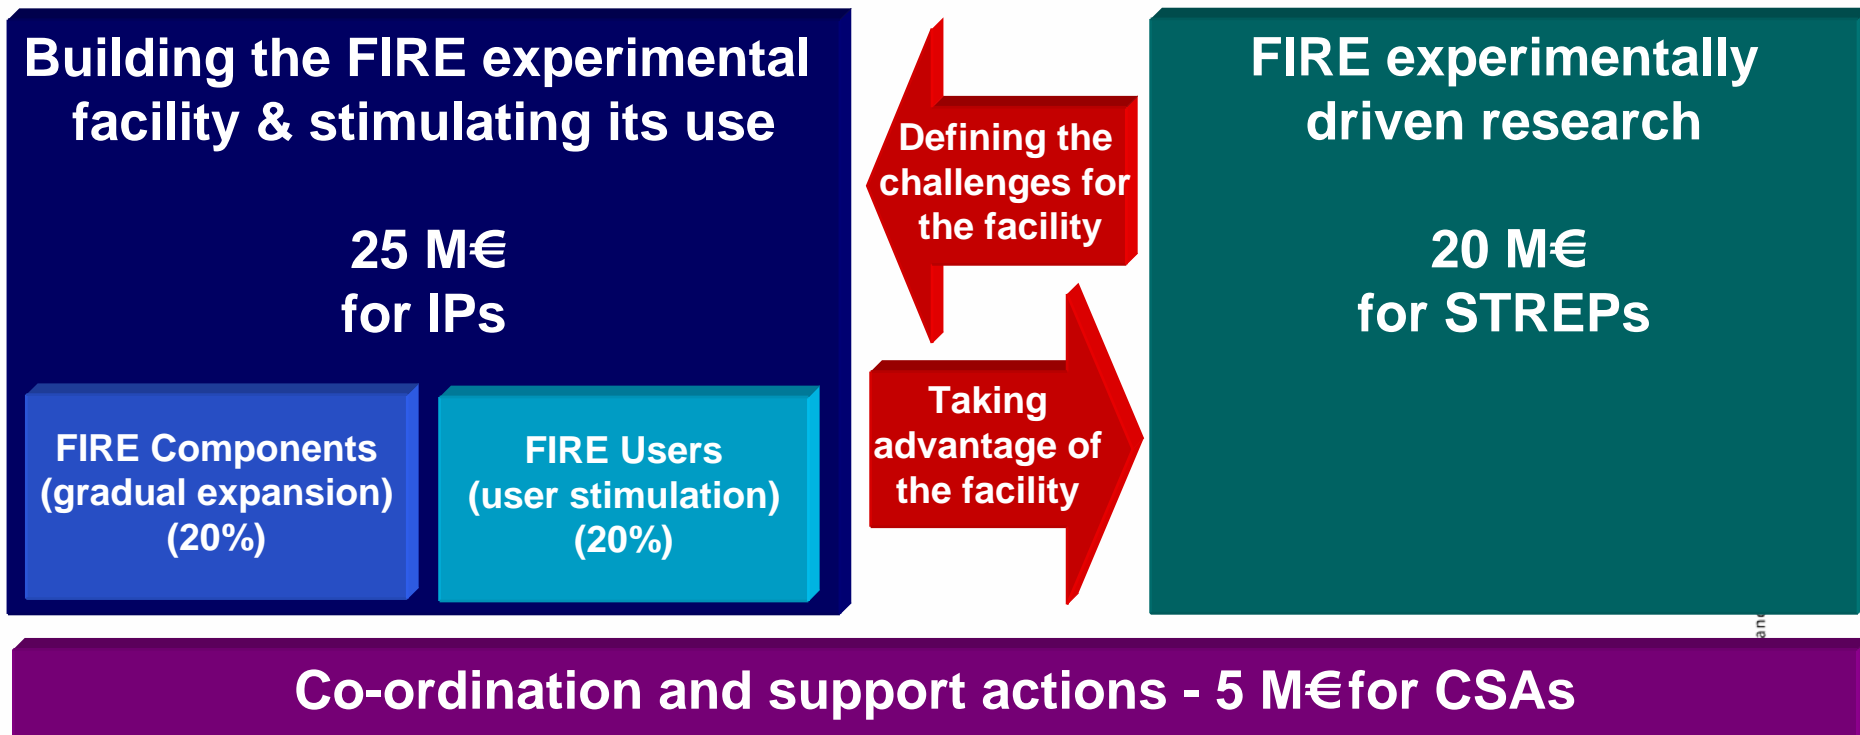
Building the FIRE experimental facility & stimulating its use

25 M€
for IPs

FIRE Components
(gradual expansion)
(20%)

FIRE Users
(user stimulation)
(20%)

Defining the challenges for the facility

Taking advantage of the facility

FIRE experimentally driven research

20 M€
for STREPs

Co-ordination and support actions - 5 M€ for CSAs